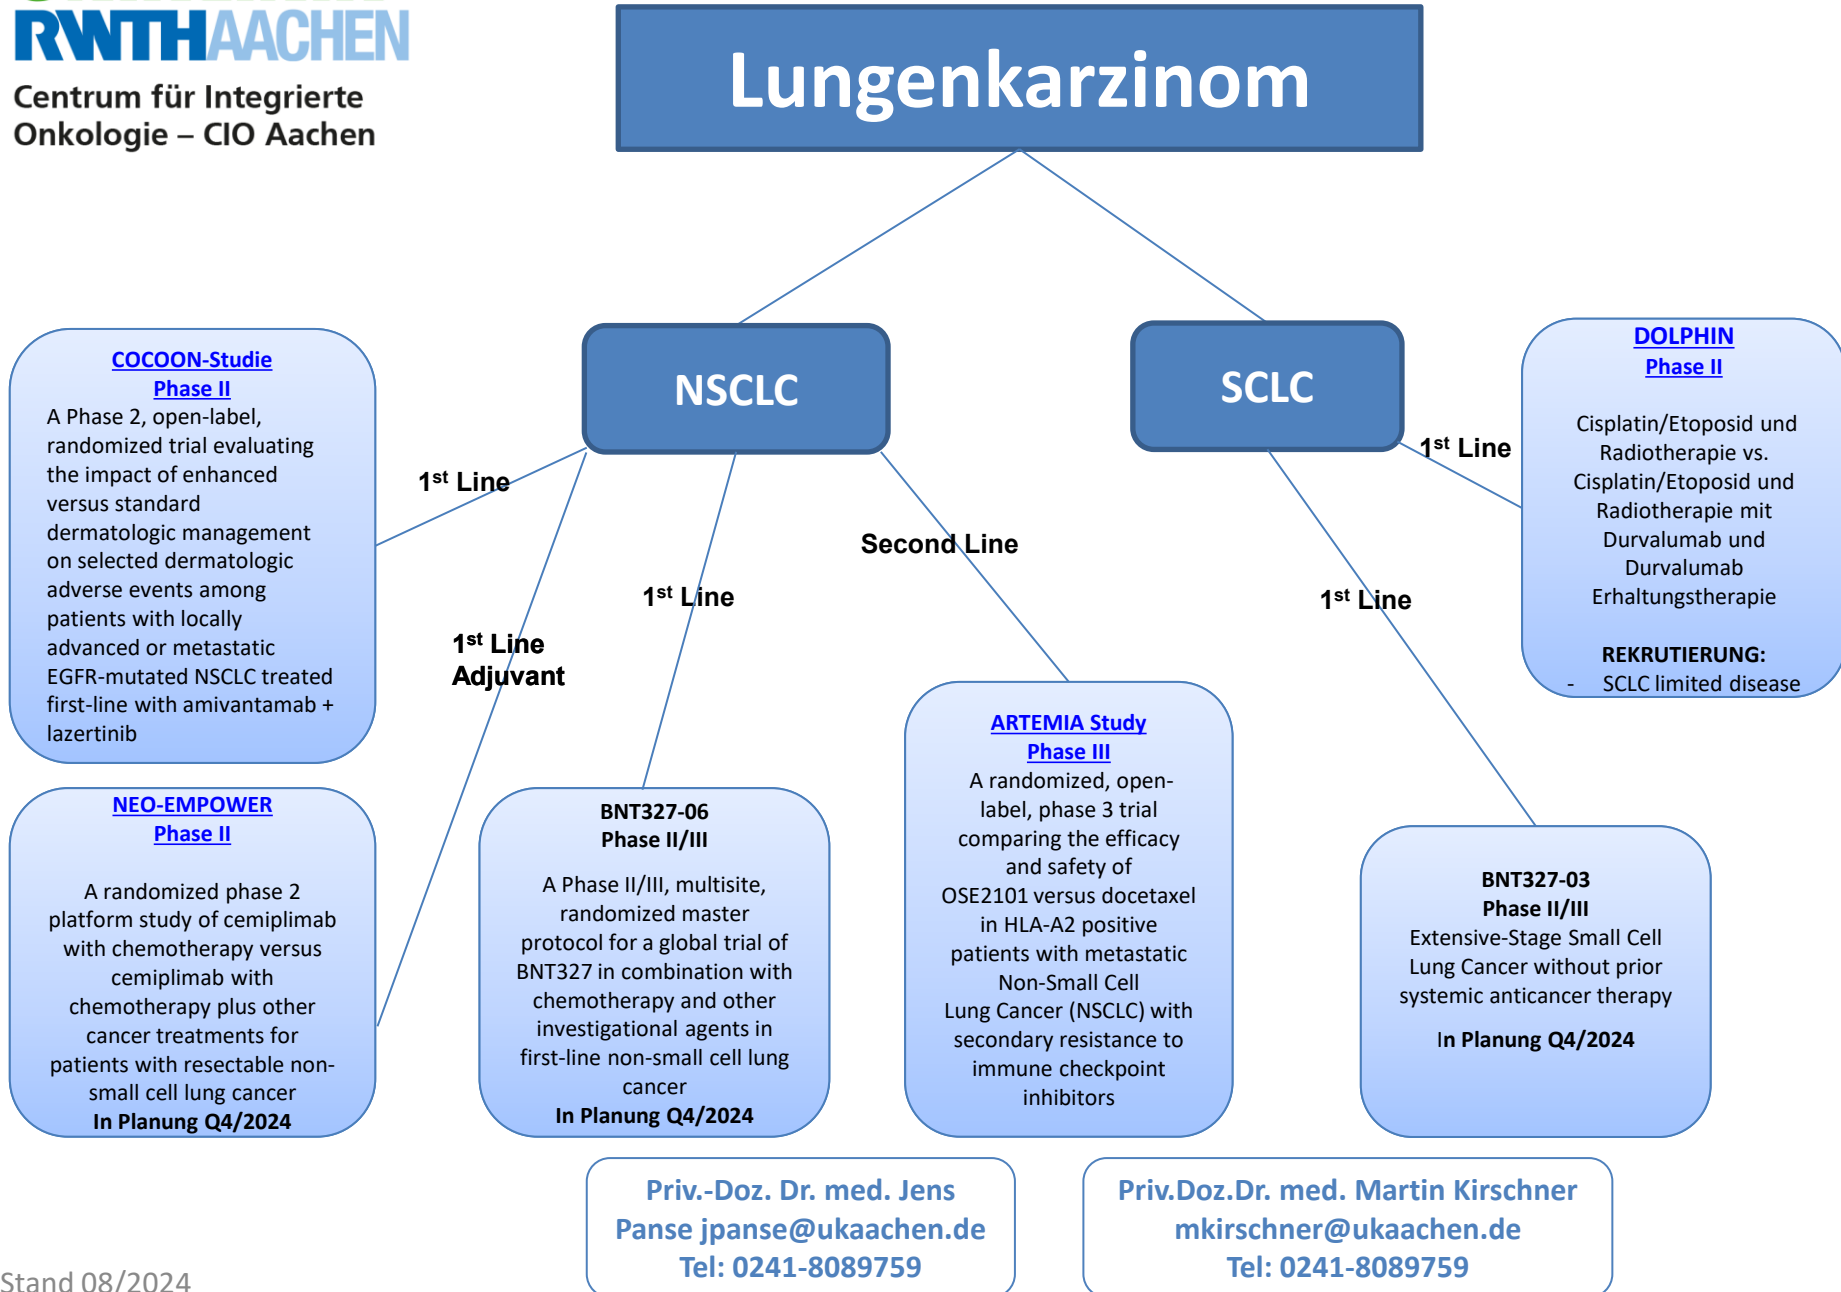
RWTHAACHEN
Centrum für Integrierte Onkologie – CIO Aachen

Lungenkarzinom

NSCLC

SCLC

COCOON-Studie
Phase II
A Phase 2, open-label, randomized trial evaluating the impact of enhanced versus standard dermatologic management on selected dermatologic adverse events among patients with locally advanced or metastatic EGFR-mutated NSCLC treated first-line with amivantamab + lazertinib

$1^{st}$ Line

$1^{st}$ Line Adjuvant

$1^{st}$ Line

Second Line

$1^{st}$ Line

$1^{st}$ Line

DOLPHIN
Phase II

Cisplatin/Etoposid und Radiotherapie vs. Cisplatin/Etoposid und Radiotherapie mit Durvalumab und Durvalumab Erhaltungstherapie

REKRUTIERUNG:
- SCLC limited disease

NEO-EMPOWER
Phase II

A randomized phase 2 platform study of cemiplimab with chemotherapy versus cemiplimab with chemotherapy plus other cancer treatments for patients with resectable non-small cell lung cancer
In Planung Q4/2024

BNT327-06
Phase II/III

A Phase II/III, multisite, randomized master protocol for a global trial of BNT327 in combination with chemotherapy and other investigational agents in first-line non-small cell lung cancer
In Planung Q4/2024

ARTEMIA Study
Phase III
A randomized, open-label, phase 3 trial comparing the efficacy and safety of OSE2101 versus docetaxel in HLA-A2 positive patients with metastatic Non-Small Cell Lung Cancer (NSCLC) with secondary resistance to immune checkpoint inhibitors

BNT327-03
Phase II/III
Extensive-Stage Small Cell Lung Cancer without prior systemic anticancer therapy

In Planung Q4/2024

Priv.-Doz. Dr. med. Jens Panse jpanse@ukaachen.de
Tel: 0241-8089759

Priv.Doz.Dr. med. Martin Kirschner mkirschner@ukaachen.de
Tel: 0241-8089759

Stand 08/2024